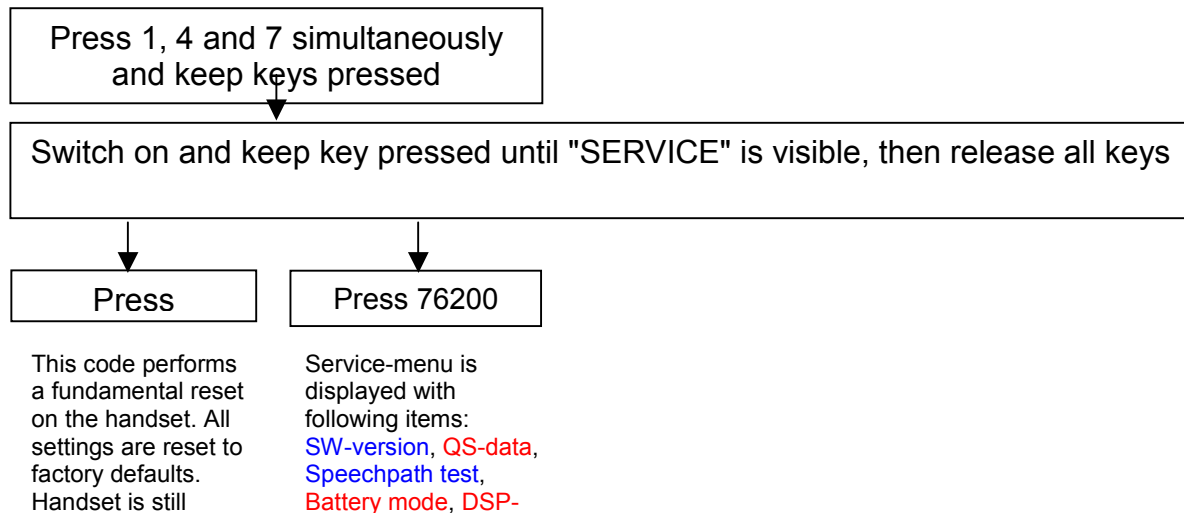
Press 1, 4 and 7 simultaneously and keep keys pressed

Switch on and keep key pressed until "SERVICE" is visible, then release all keys

Press

Press 76200

This code performs a fundamental reset on the handset. All settings are reset to factory defaults. Handset is still

Service-menu is displayed with following items: SW-version, QS-data, Speechpath test, Battery mode, DSP-